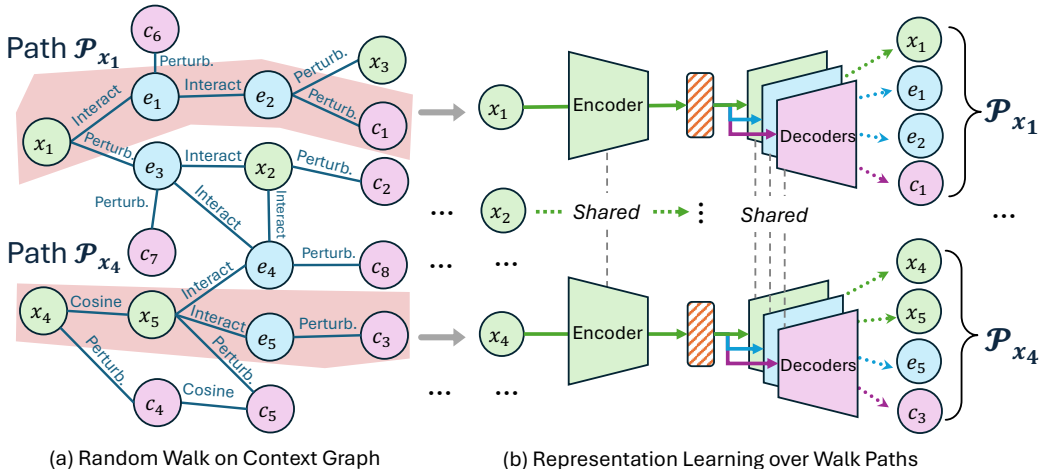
Path $\mathcal{P}_{x_1}$

$c_6$

Perturb.

$x_3$

Interact

$e_1$

Interact

$e_2$

Perturb.

Perturb.

$x_1$

$c_1$

Perturb.

$e_3$

Interact

$x_2$

Perturb.

$c_2$

Perturb.

Interact

Interact

Path $\mathcal{P}_{x_4}$

$c_7$

$e_4$

Perturb.

$c_8$

$x_4$

Cosine

$x_5$

Interact

Interact

$e_5$

Perturb.

$c_3$

Perturb.

Perturb.

Cosine

$c_4$

$c_5$

(a) Random Walk on Context Graph

$x_1$

Encoder

Decoders

$x_1$

$e_1$

$e_2$

$c_1$

$\mathcal{P}_{x_1}$

...

$x_2$

Shared

Shared

...

...

...

...

$x_4$

Encoder

Decoders

$x_4$

$x_5$

$e_5$

$c_3$

$\mathcal{P}_{x_4}$

...

(b) Representation Learning over Walk Paths